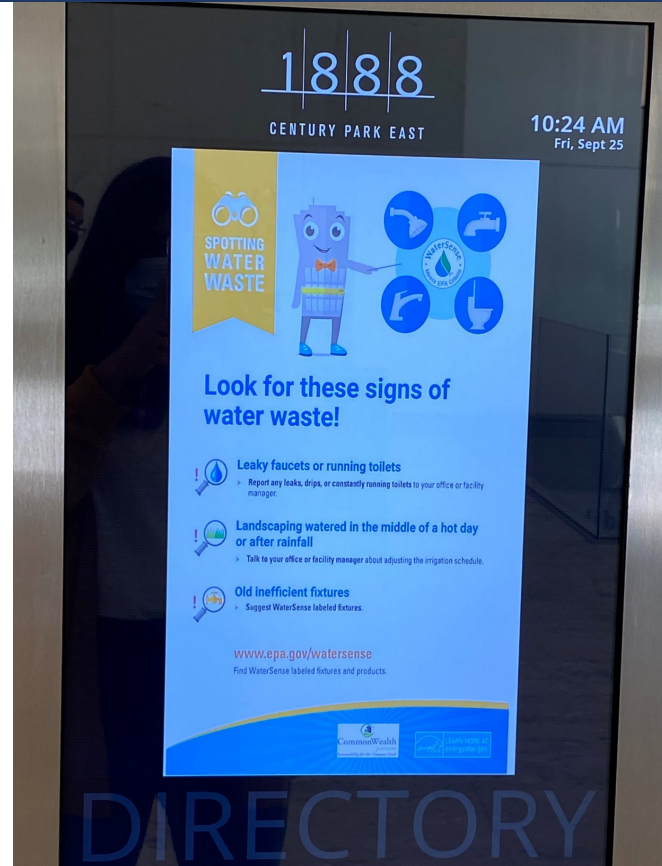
1888

CENTURY PARK EAST

10:24 AM
Fri, Sept 25

SPOTTING WATER WASTE

WaterSense
EPA

Look for these signs of water waste!

Leaky faucets or running toilets
Report any leaks, drips, or constantly running toilets to your office or facility manager.

Landscaping watered in the middle of a hot day or after rainfall
Talk to your office or facility manager about adjusting the irrigation schedule.

Old inefficient fixtures
Suggest WaterSense labeled fixtures.

www.epa.gov/watersense
Find WaterSense labeled fixtures and products.

CommonWealth

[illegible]

DIRECTORY